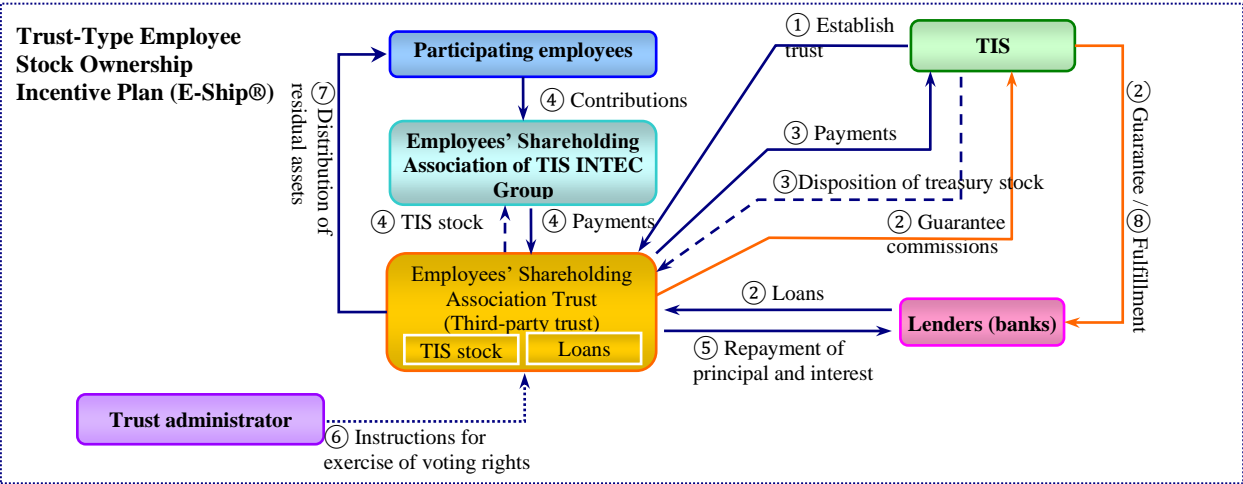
Trust-Type Employee Stock Ownership Incentive Plan (E-Ship®)

Participating employees

④ Contributions

Employees' Shareholding Association of TIS INTEC Group

⑦ Distribution of residual assets

④ TIS stock

④ Payments

Employees' Shareholding Association Trust (Third-party trust)

TIS stock

Loans

① Establish trust

TIS

③ Payments

③Disposition of treasury stock

② Guarantee commissions

② Guarantee / ⑧ Fulfillment

② Loans

Lenders (banks)

⑤ Repayment of principal and interest

Trust administrator

⑥ Instructions for exercise of voting rights